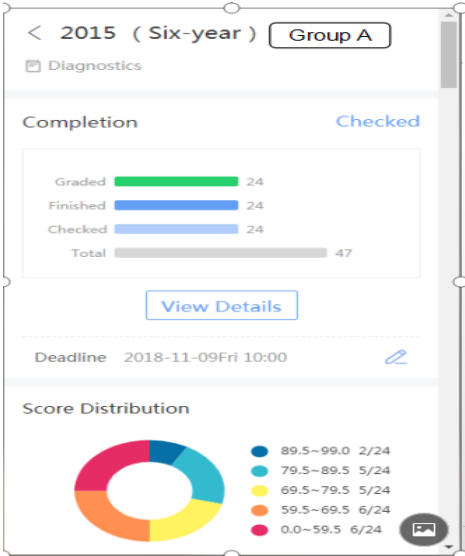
< 2015 ( Six-year ) Group A

Diagnostics

Completion Checked

Graded 24
Finished 24
Checked 24
Total 47

View Details

Deadline 2018-11-09Fri 10:00

Score Distribution

89.5~99.0 2/24
79.5~89.5 5/24
69.5~79.5 5/24
59.5~69.5 6/24
0.0~59.5 6/24